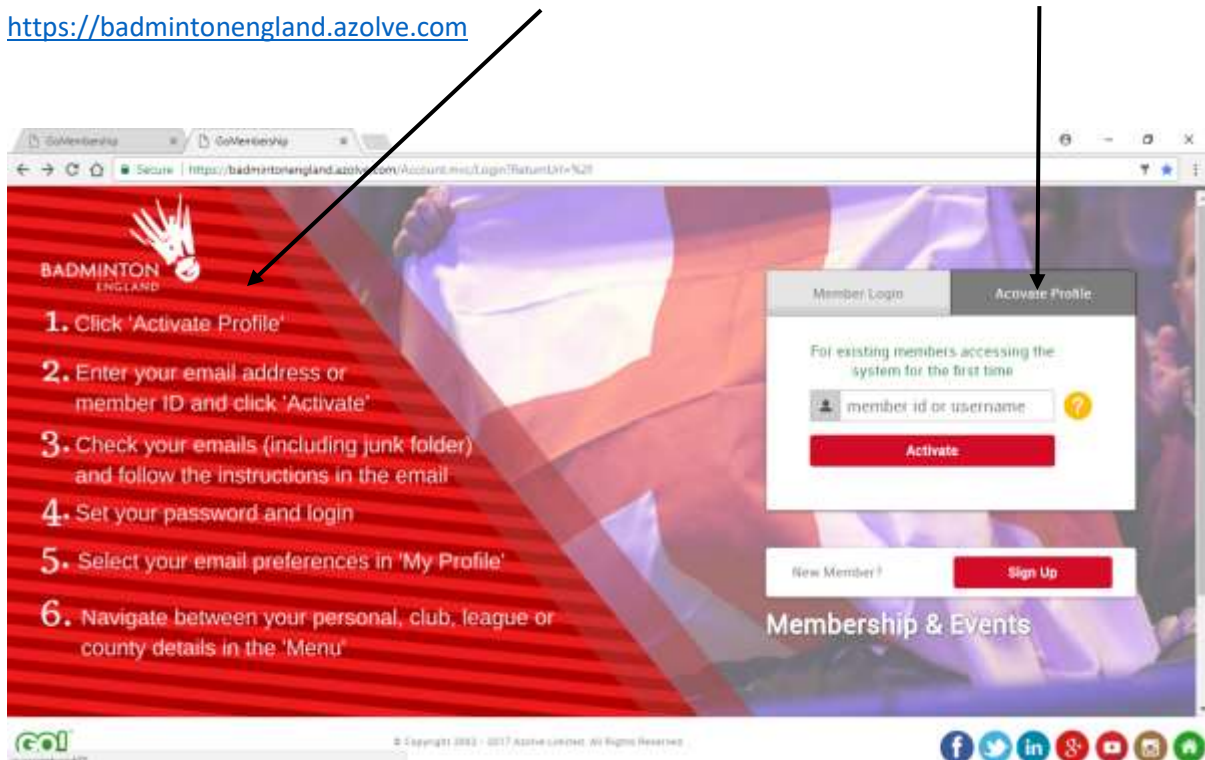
https://badmintonengland.azolve.com

GoMembership
GoMembership

Secure | https://badmintonengland.azolve.com/Account.mvc/Login?ReturnUrl=%2f

BADMINTON
ENGLAND

1. Click 'Activate Profile'

2. Enter your email address or member ID and click 'Activate'

3. Check your emails (including junk folder) and follow the instructions in the email

4. Set your password and login

5. Select your email preferences in 'My Profile'

6. Navigate between your personal, club, league or county details in the 'Menu'

Member Login
Activate Profile

For existing members accessing the system for the first time

member id or username

Activate

New Member?
Sign Up

Membership & Events

GO!

© Copyright 2002 - 2017 Azolve Limited. All Rights Reserved.